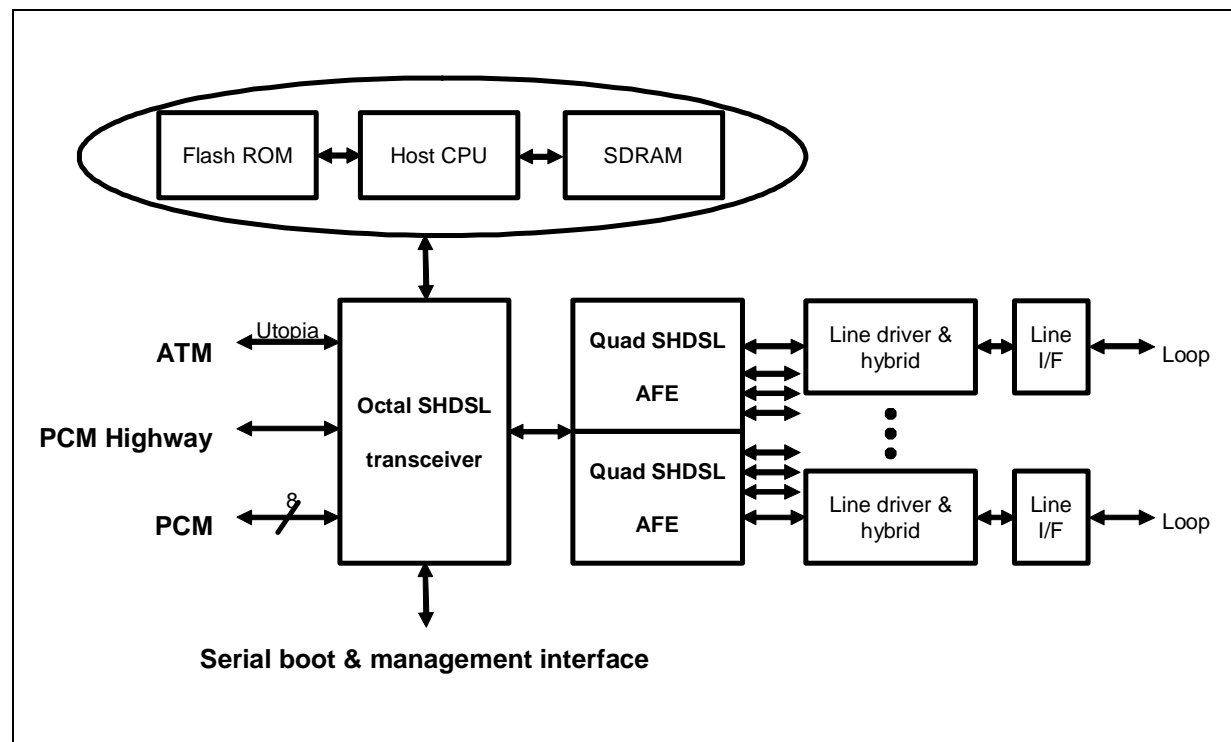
Flash ROM

Host CPU

SDRAM

Utopia

ATM

PCM Highway

8

PCM

Octal SHDSL transceiver

Quad SHDSL AFE

Quad SHDSL AFE

Line driver & hybrid

Line I/F

Loop

Line driver & hybrid

Line I/F

Loop

Serial boot & management interface